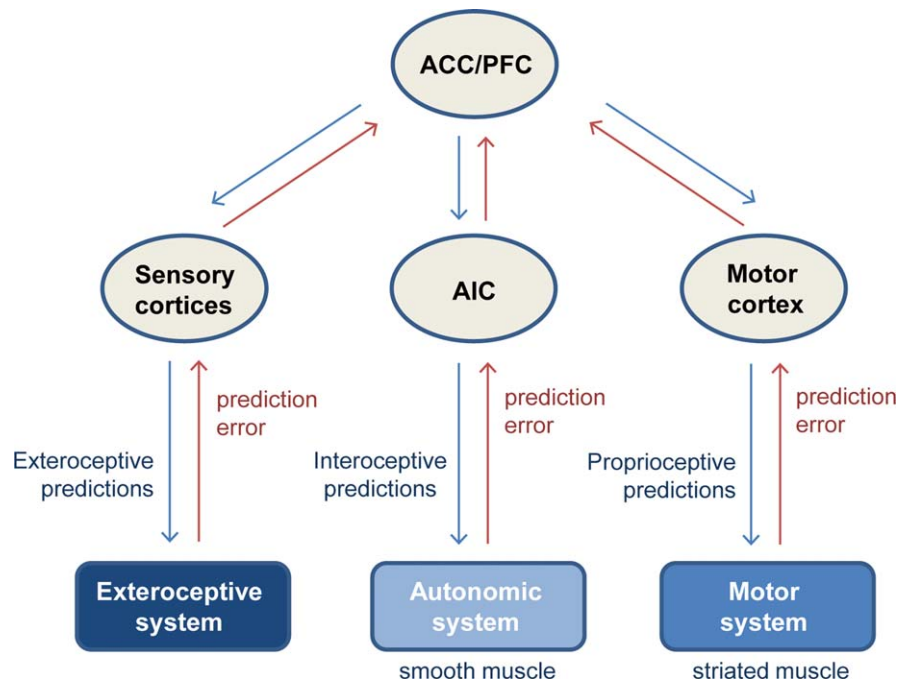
ACC/PFC

Sensory cortices

AIC

Motor cortex

Exteroceptive predictions

prediction error

Interoceptive predictions

prediction error

Proprioceptive predictions

prediction error

Exteroceptive system

Autonomic system

smooth muscle

Motor system

striated muscle